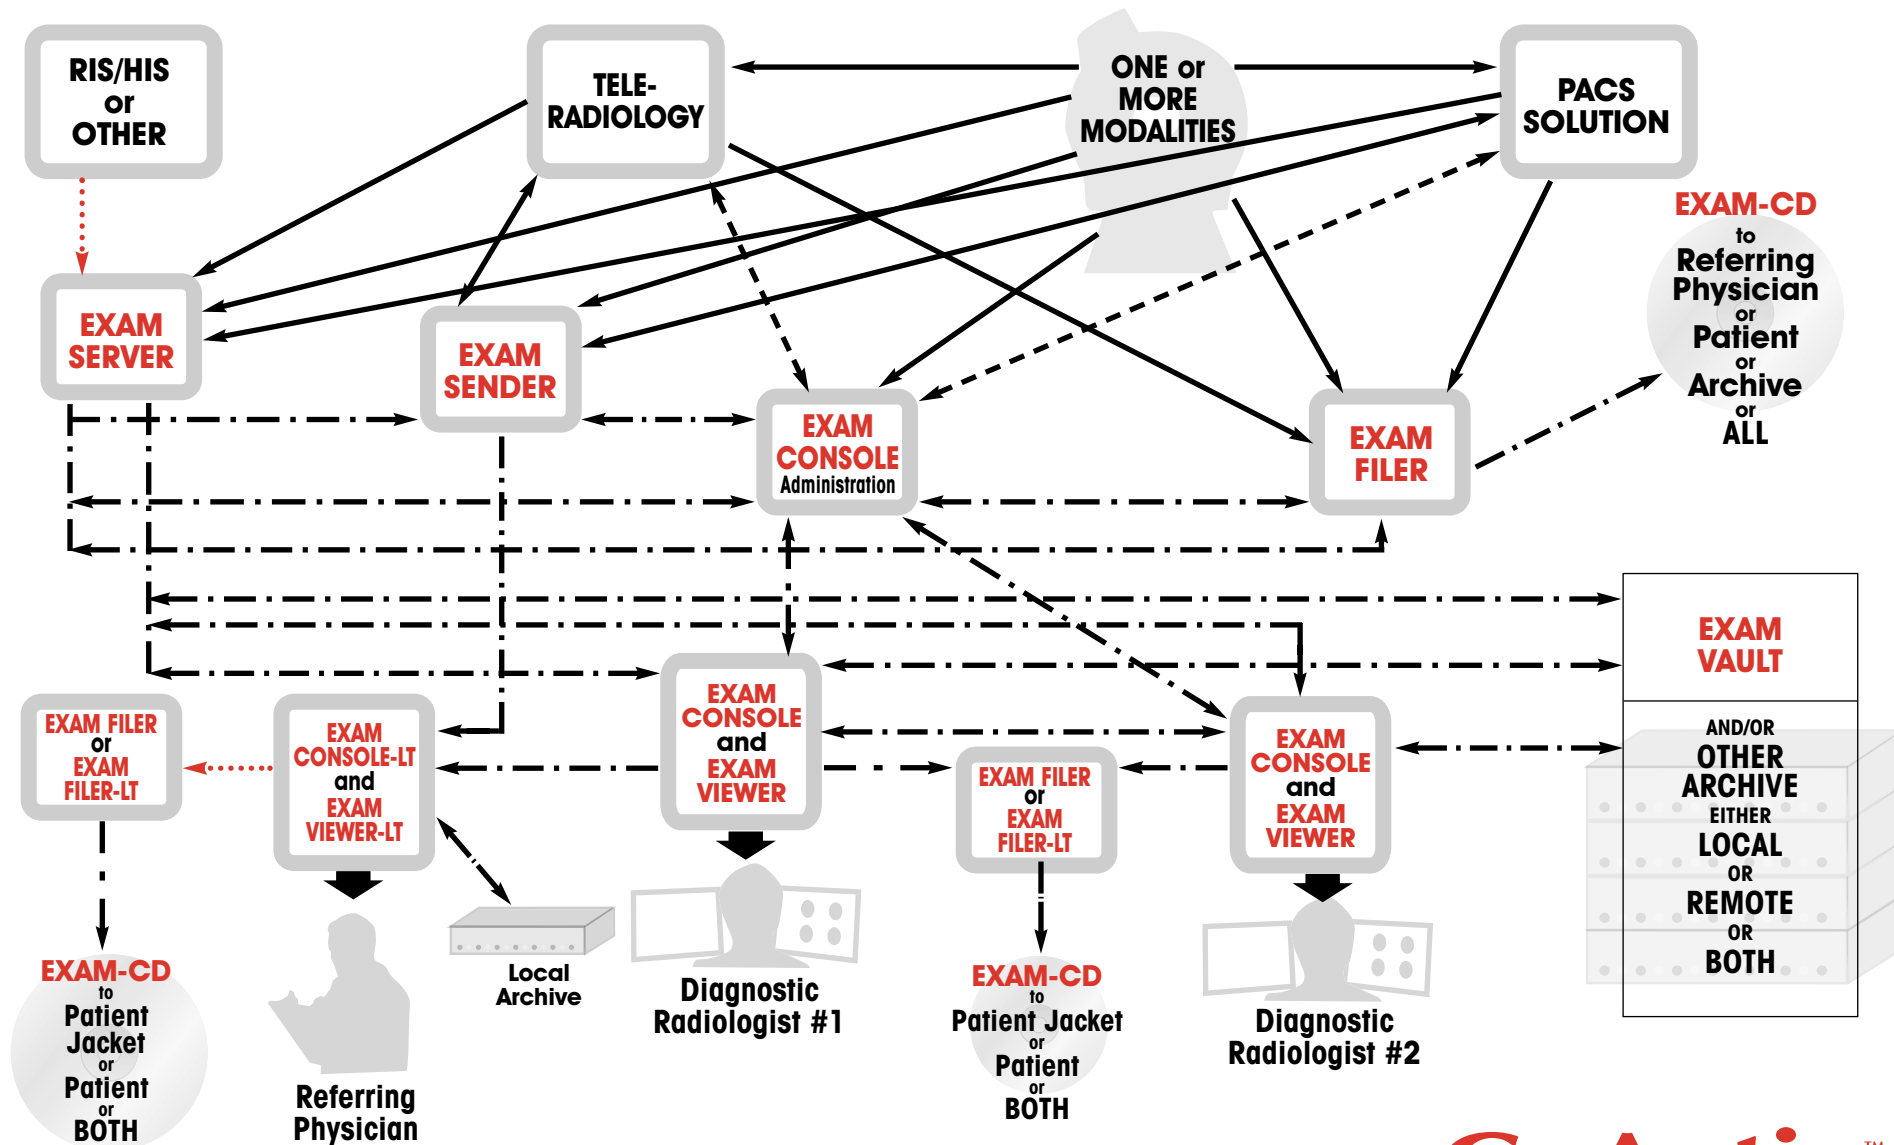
RIS/HIS or OTHER

TELE-RADIOLOGY

ONE or MORE MODALITIES

PACS SOLUTION

EXAM-CD to Referring Physician or Patient or Archive or ALL

EXAM SERVER

EXAM SENDER

EXAM CONSOLE Administration

EXAM FILER

EXAM VAULT

AND/OR OTHER ARCHIVE EITHER LOCAL OR REMOTE OR BOTH

EXAM FILER or EXAM FILER-LT

EXAM CONSOLE-LT and EXAM VIEWER-LT

EXAM CONSOLE and EXAM VIEWER

EXAM FILER or EXAM FILER-LT

EXAM CONSOLE and EXAM VIEWER

Local Archive

Diagnostic Radiologist #1

Diagnostic Radiologist #2

EXAM-CD to Patient Jacket or Patient or BOTH

Referring Physician

EXAM-CD to Patient Jacket or Patient or BOTH

™